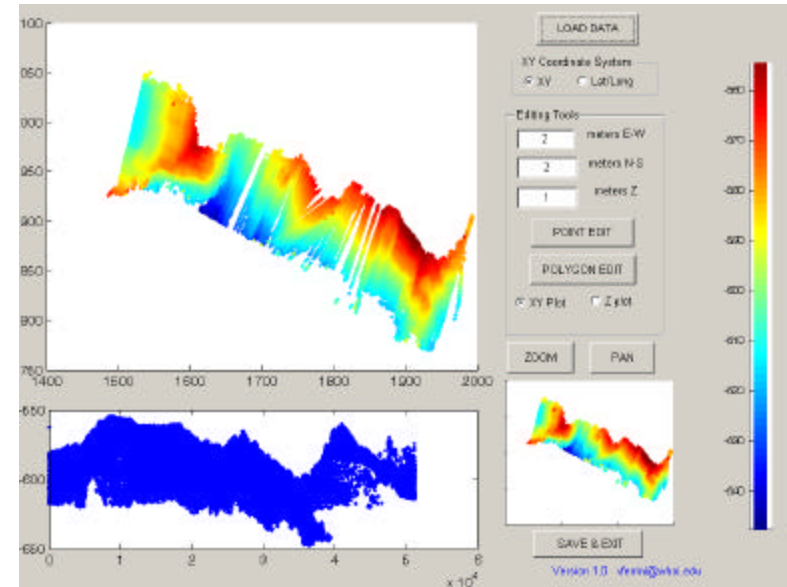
LOAD DATA

XY Coordinate System
XY
Lat/Long

Editing Tools
2 meters E-W
2 meters N-S
1 meters Z

POINT EDIT
POLYGON EDIT
XY Plot
Z plot

ZOOM
PAN

SAVE & EXIT

Version 1.0 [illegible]@whoi.edu

100
050
000
950
900
850
800
750
1400
1500
1600
1700
1800
1900
2000

-550
-600
-650
0
1
2
3
4
5
6
$\times 10^4$

-560
-570
-580
-590
-600
-610
-620
-630
-640